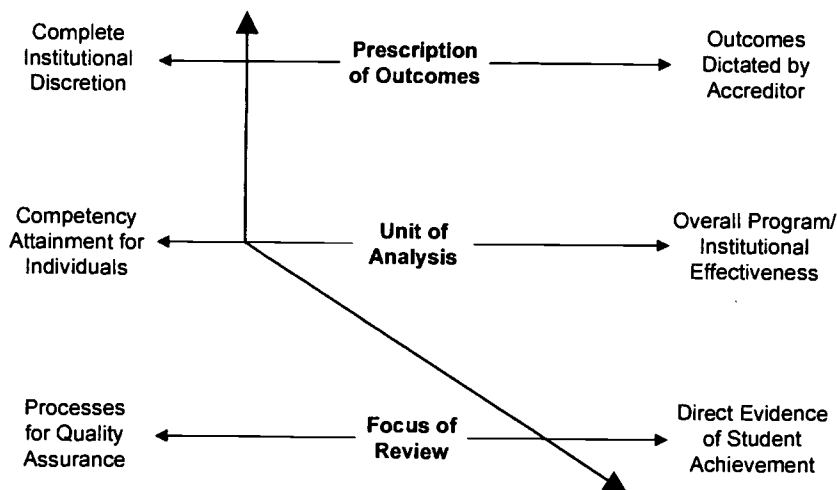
Complete Institutional Discretion

Prescription of Outcomes

Outcomes Dictated by Accreditor

Competency Attainment for Individuals

Unit of Analysis

Overall Program/ Institutional Effectiveness

Processes for Quality Assurance

Focus of Review

Direct Evidence of Student Achievement